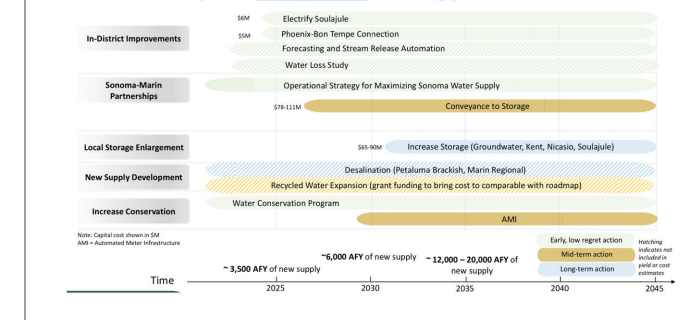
In-District Improvements

$6M Electrify Soulajule

$5M Phoenix-Bon Tempe Connection

Forecasting and Stream Release Automation

Water Loss Study

Sonoma-Marin Partnerships

Operational Strategy for Maximizing Sonoma Water Supply

$78-111M Conveyance to Storage

Local Storage Enlargement

$65-90M Increase Storage (Groundwater, Kent, Nicasio, Soulajule)

New Supply Development

Desalination (Petaluma Brackish, Marin Regional)

Recycled Water Expansion (grant funding to bring cost to comparable with roadmap)

Increase Conservation

Water Conservation Program

AMI

Note: Capital cost shown in $M
AMI = Automated Meter Infrastructure

~ 3,500 AFY of new supply

~6,000 AFY of new supply

~ 12,000 – 20,000 AFY of new supply

Early, low regret action

Mid-term action

Long-term action

Hatching indicates not included in yield or cost estimates

Time

2025 2030 2035 2040 2045